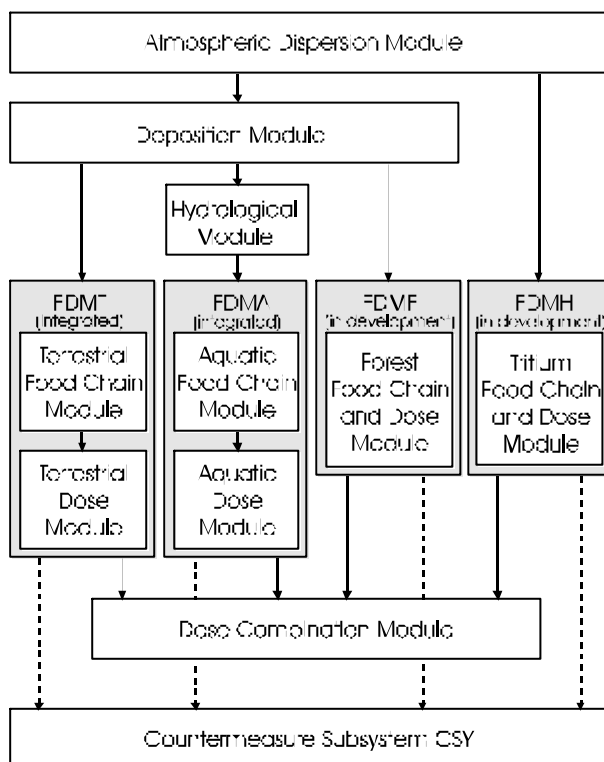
Atmospheric Dispersion Module

Deposition Module

Hydrological Module

FDMT (integrated)

Terrestrial Food Chain Module

Terrestrial Dose Module

FDMA (integrated)

Aquatic Food Chain Module

Aquatic Dose Module

FDMF (in development)

Forest Food Chain and Dose Module

FDMH (in development)

Tritium Food Chain and Dose Module

Dose Combination Module

Countermeasure Subsystem CSY